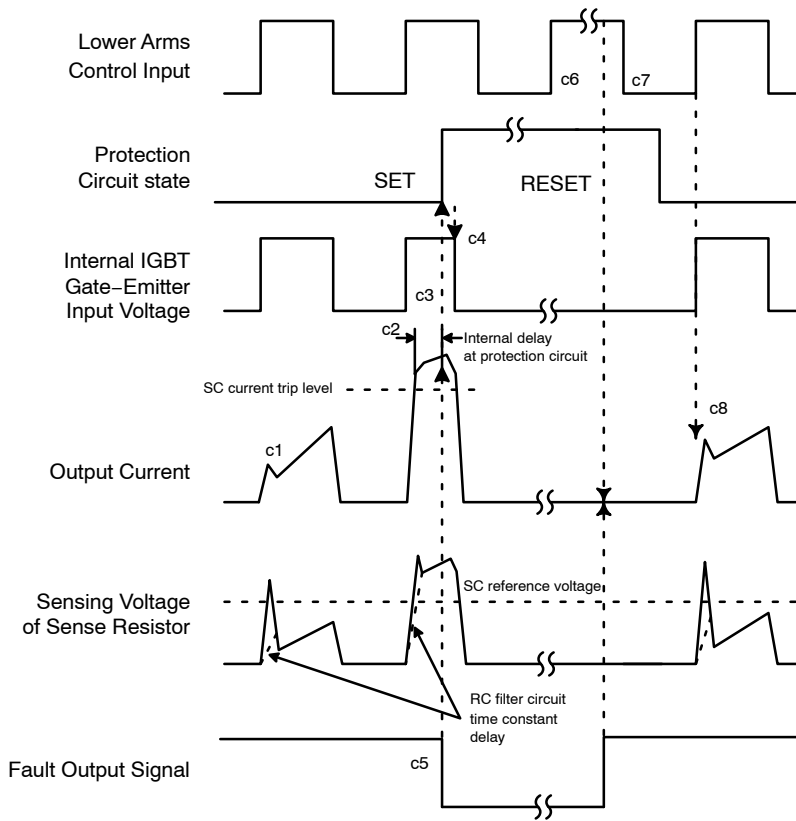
Lower Arms Control Input

c6

c7

Protection Circuit state

SET

RESET

c4

Internal IGBT Gate−Emitter Input Voltage

c3

c2

Internal delay at protection circuit

SC current trip level

c8

c1

Output Current

SC reference voltage

Sensing Voltage of Sense Resistor

RC filter circuit time constant delay

Fault Output Signal

c5